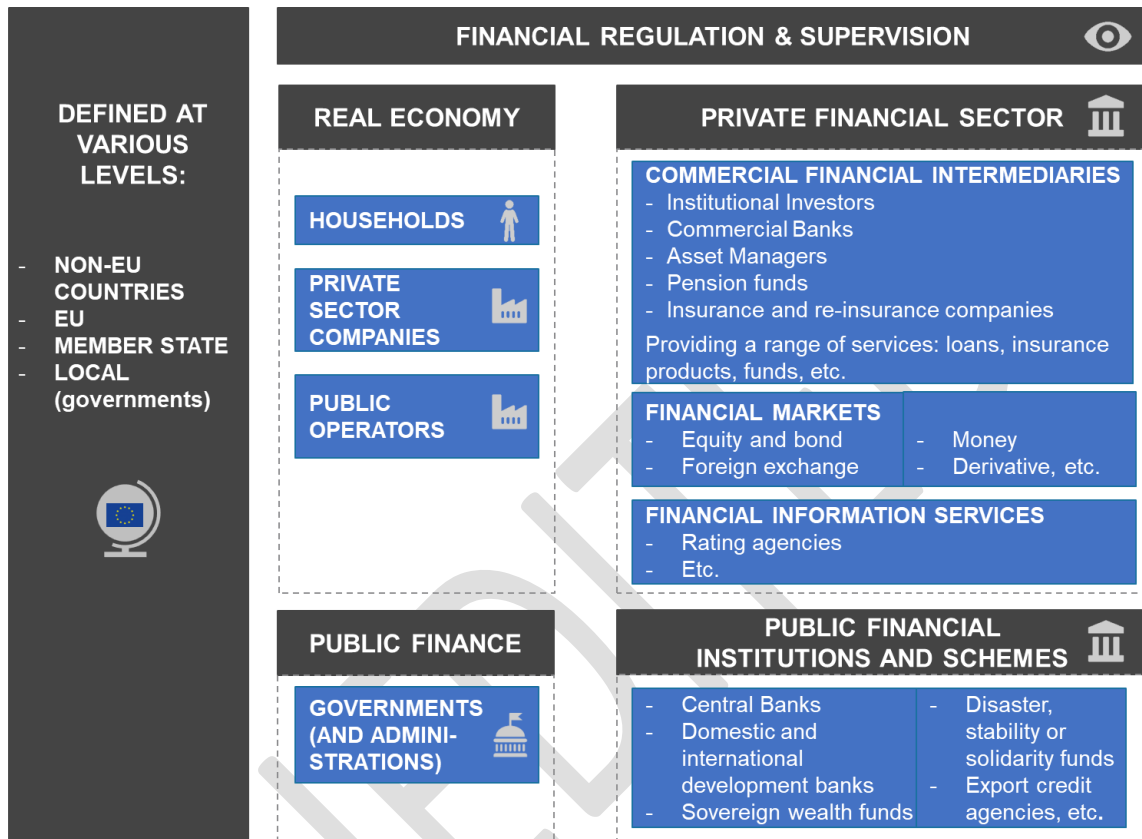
DEFINED AT VARIOUS LEVELS:

- NON-EU COUNTRIES
- EU
- MEMBER STATE
- LOCAL (governments)

FINANCIAL REGULATION & SUPERVISION

REAL ECONOMY

HOUSEHOLDS

PRIVATE SECTOR COMPANIES

PUBLIC OPERATORS

PRIVATE FINANCIAL SECTOR

COMMERCIAL FINANCIAL INTERMEDIARIES
- Institutional Investors
- Commercial Banks
- Asset Managers
- Pension funds
- Insurance and re-insurance companies

Providing a range of services: loans, insurance products, funds, etc.

FINANCIAL MARKETS
- Equity and bond
- Foreign exchange
- Money
- Derivative, etc.

FINANCIAL INFORMATION SERVICES
- Rating agencies
- Etc.

PUBLIC FINANCE

GOVERNMENTS (AND ADMINISTRATIONS)

PUBLIC FINANCIAL INSTITUTIONS AND SCHEMES

- Central Banks
- Domestic and international development banks
- Sovereign wealth funds
- Disaster, stability or solidarity funds
- Export credit agencies, etc.